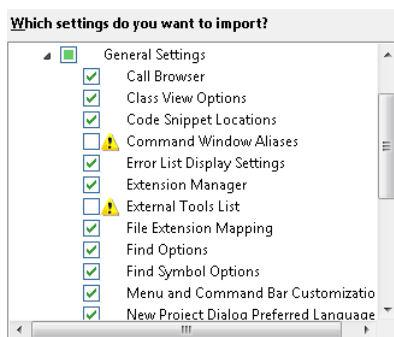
Which settings do you want to import?

General Settings
Call Browser
Class View Options
Code Snippet Locations
Command Window Aliases
Error List Display Settings
Extension Manager
External Tools List
File Extension Mapping
Find Options
Find Symbol Options
Menu and Command Bar Customizatio
New Project Dialog Preferred Language